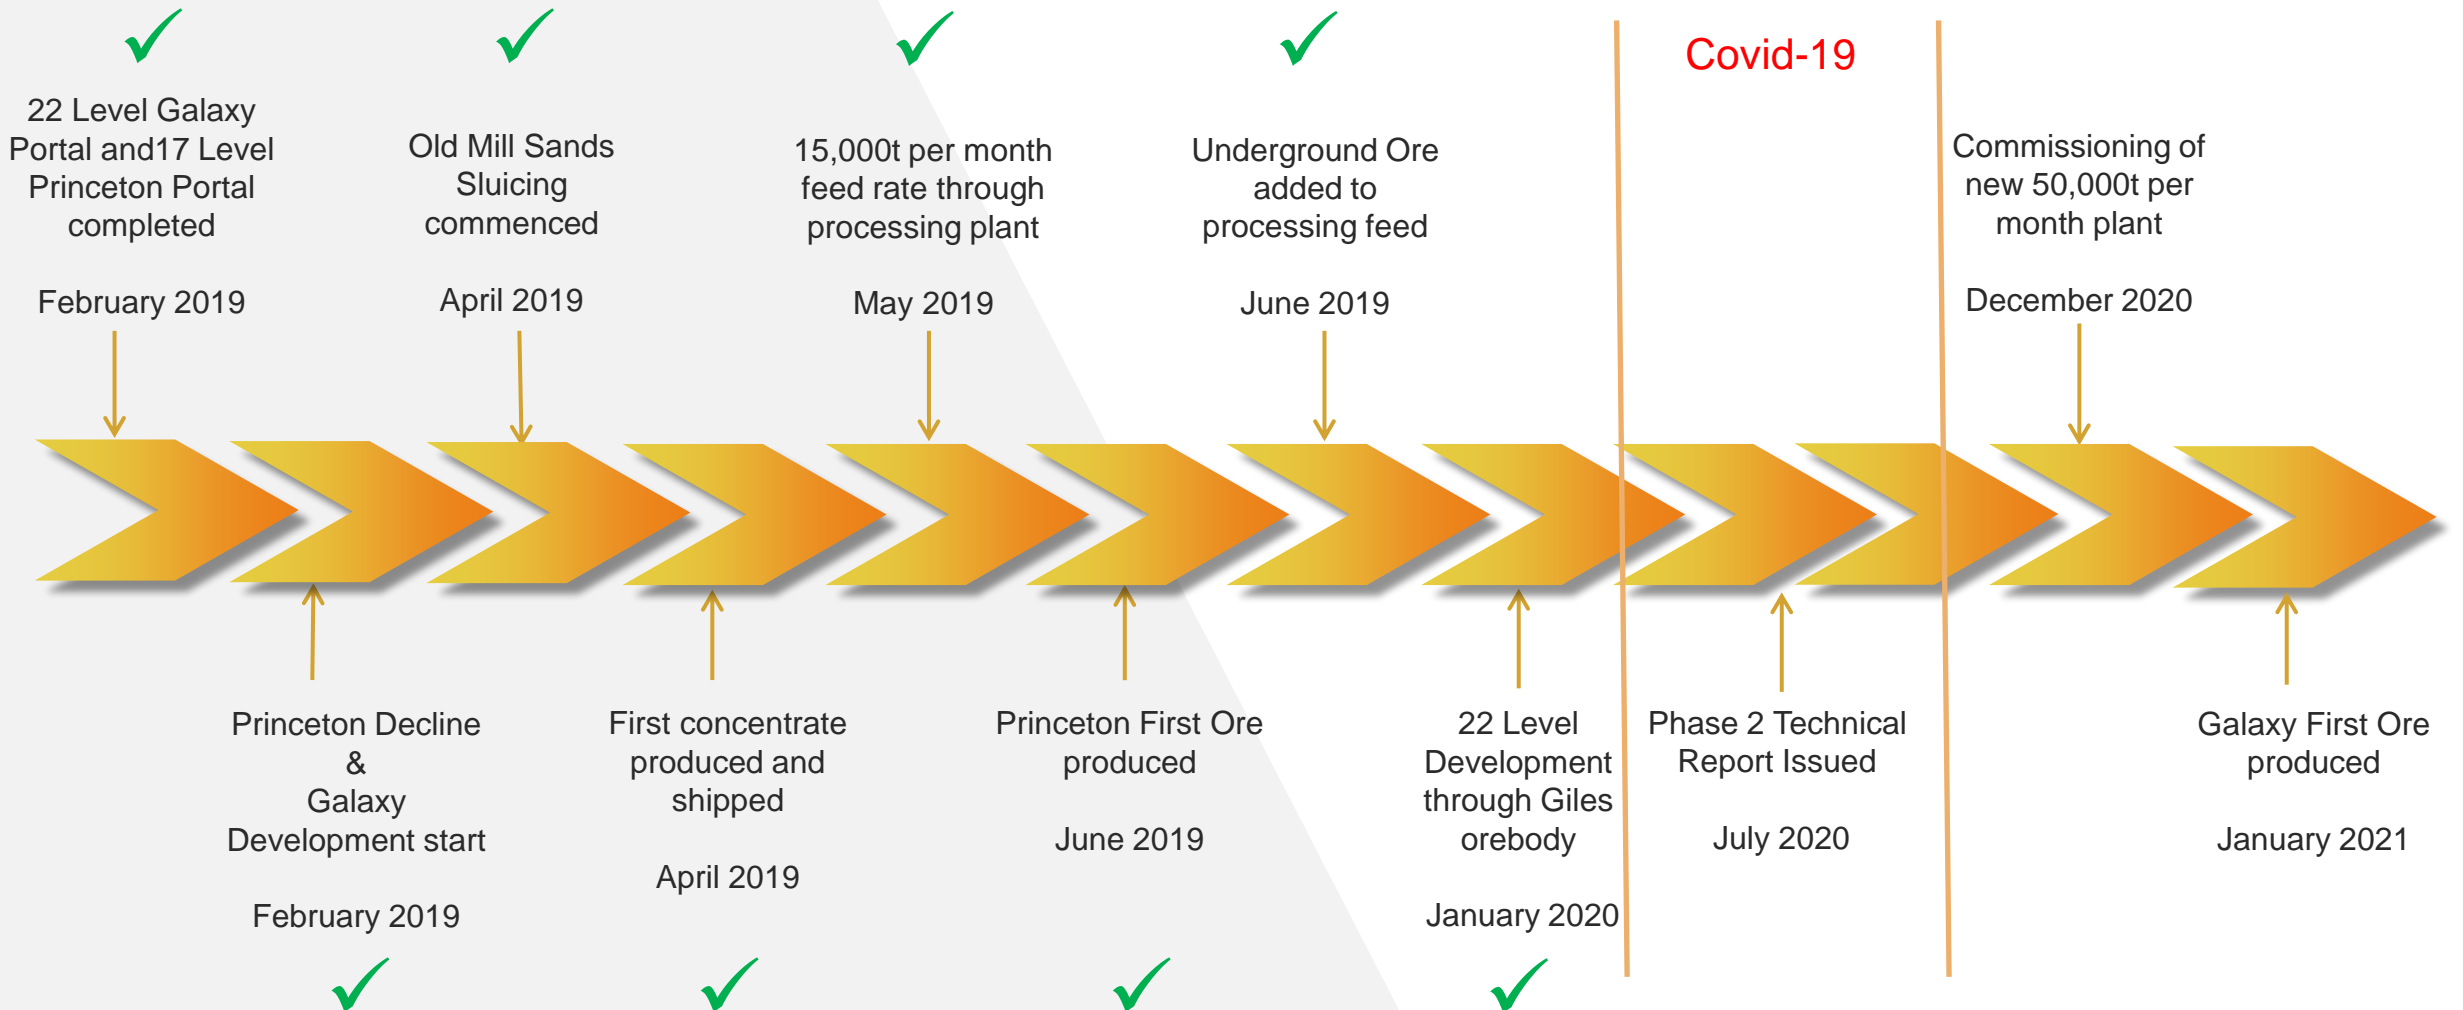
Covid-19

22 Level Galaxy Portal and17 Level Princeton Portal completed

February 2019

Old Mill Sands Sluicing commenced

April 2019

15,000t per month feed rate through processing plant

May 2019

Underground Ore added to processing feed

June 2019

Commissioning of new 50,000t per month plant

December 2020

Princeton Decline & Galaxy Development start

February 2019

First concentrate produced and shipped

April 2019

Princeton First Ore produced

June 2019

22 Level Development through Giles orebody

January 2020

Phase 2 Technical Report Issued

July 2020

Galaxy First Ore produced

January 2021